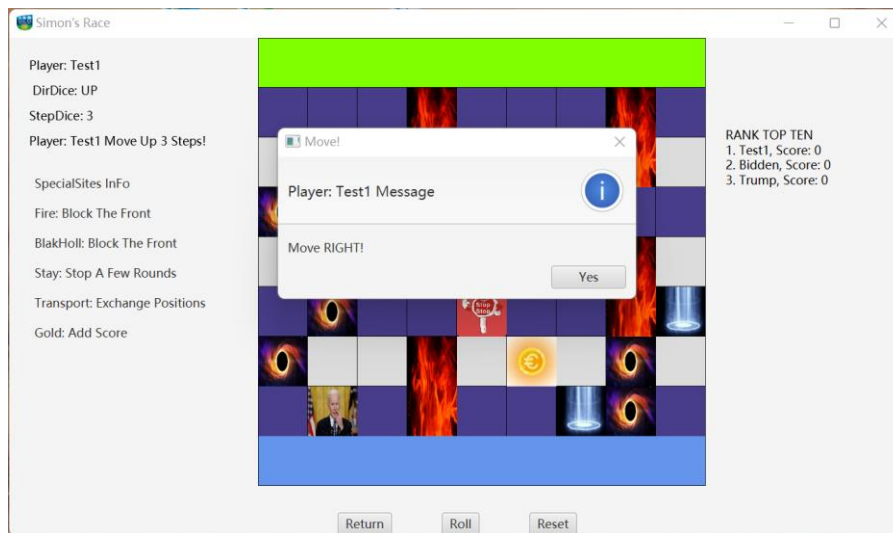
Simon's Race

Player: Test1
DirDice: UP
StepDice: 3
Player: Test1 Move Up 3 Steps!

SpecialSites InFo
Fire: Block The Front
BlakHoll: Block The Front
Stay: Stop A Few Rounds
Transport: Exchange Positions
Gold: Add Score

Move!
Player: Test1 Message
Move RIGHT!
Yes

Stop

RANK TOP TEN
1. Test1, Score: 0
2. Bidden, Score: 0
3. Trump, Score: 0

Return
Roll
Reset